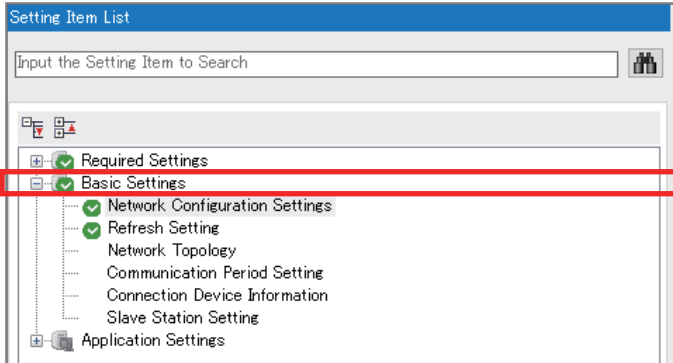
Setting Item List

Input the Setting Item to Search

Required Settings
Basic Settings
Network Configuration Settings
Refresh Setting
Network Topology
Communication Period Setting
Connection Device Information
Slave Station Setting
Application Settings